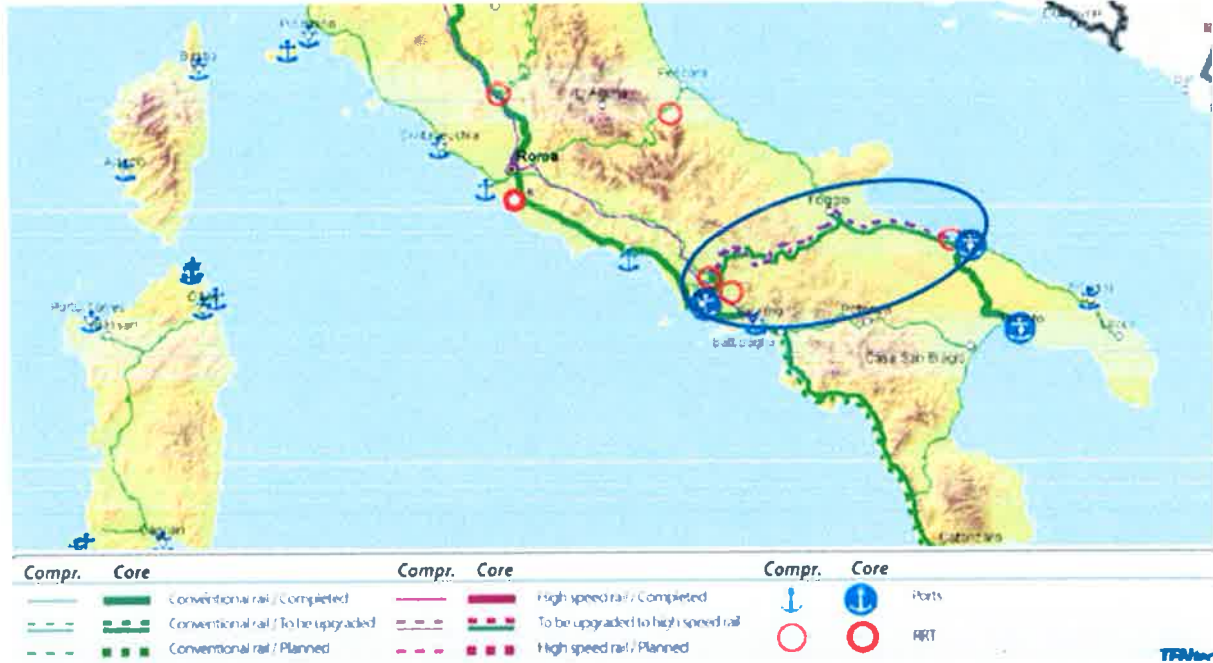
Bastia
Pescara
L'Aquila
Civitavecchia
Ajaccio
Roma
Foggia
Porto Torres
Olbia
Bari
Battipaglia
Taranto
Lecce
Casa San Biagio
Cagliari
Catanzaro

Compr. Core
Conventional rail / Completed
Conventional rail / To be upgraded
Conventional rail / Planned
Compr. Core
High speed rail / Completed
To be upgraded to high speed rail
High speed rail / Planned
Compr. Core
Ports
RRT
TENtec